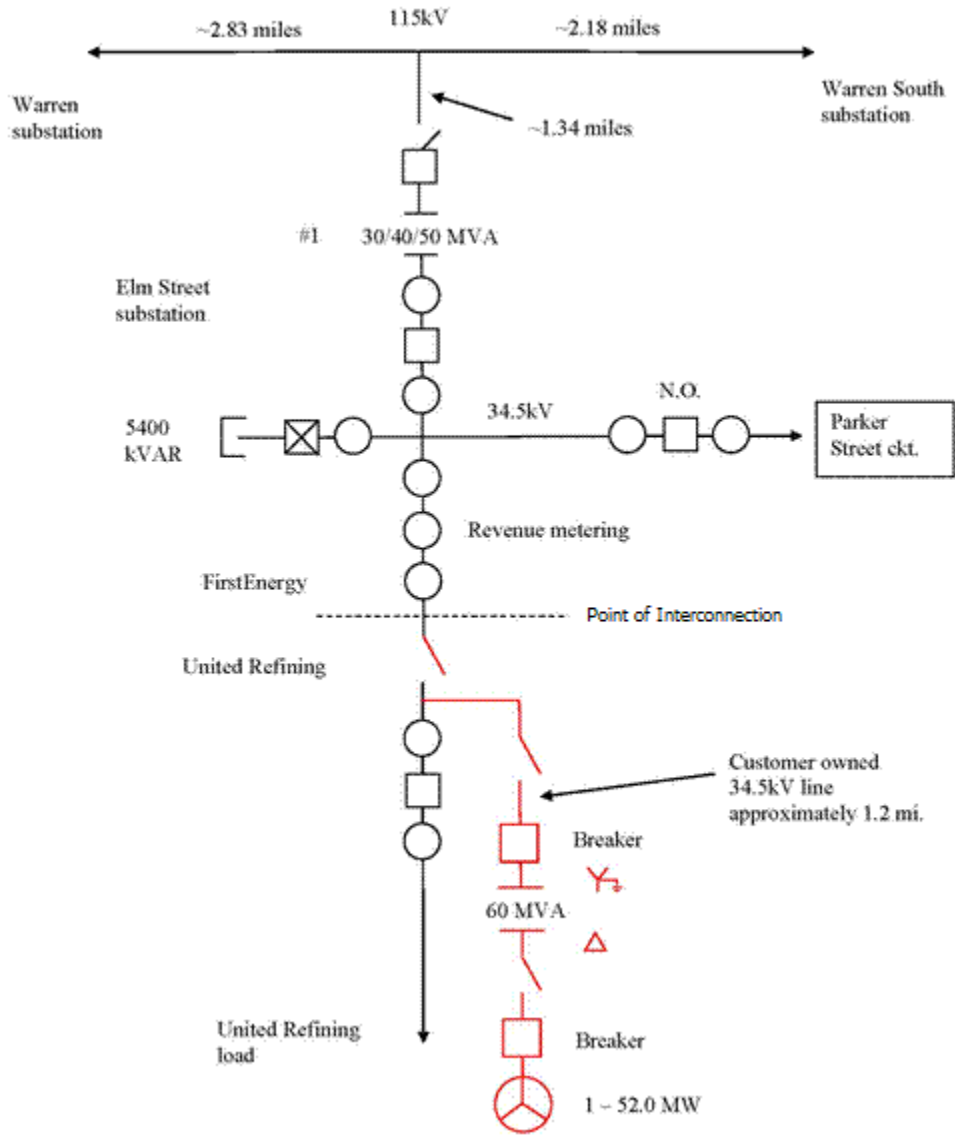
~2.83 miles
115kV
~2.18 miles

Warren substation

Warren South substation

~1.34 miles

#1
30/40/50 MVA

Elm Street substation

5400 kVAR

34.5kV

N.O.

Parker Street ckt.

Revenue metering

FirstEnergy

Point of Interconnection

United Refining

Customer owned 34.5kV line approximately 1.2 mi.

Breaker

60 MVA

United Refining load

Breaker

1 ~ 52.0 MW